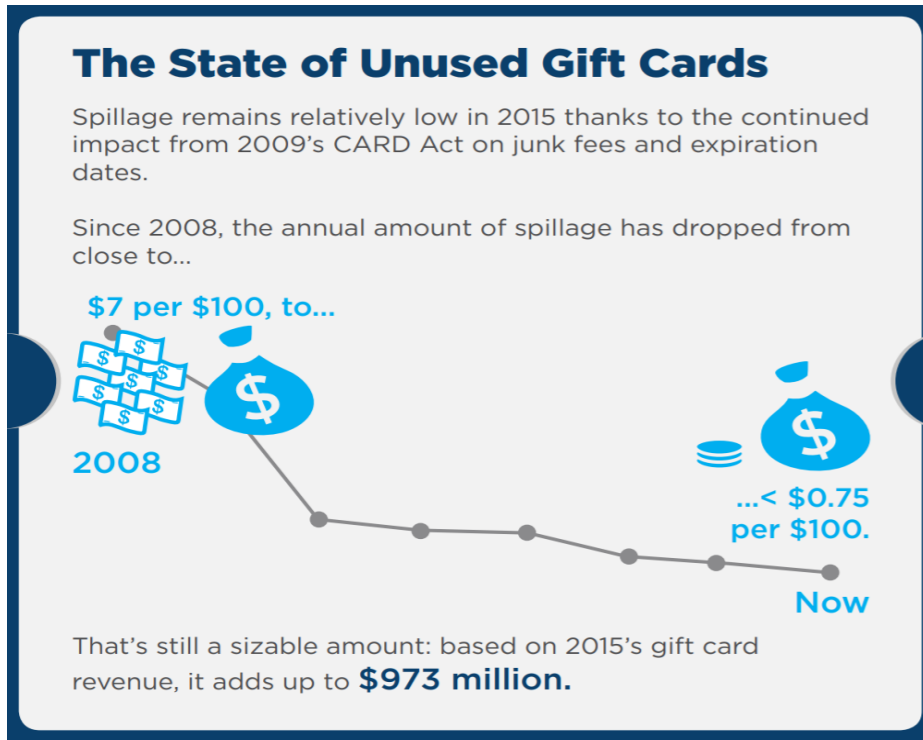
The State of Unused Gift Cards

Spillage remains relatively low in 2015 thanks to the continued impact from 2009's CARD Act on junk fees and expiration dates.

Since 2008, the annual amount of spillage has dropped from close to...

$7 per $100, to...

2008

...< $0.75 per $100.

Now

That's still a sizable amount: based on 2015's gift card revenue, it adds up to $973 million.